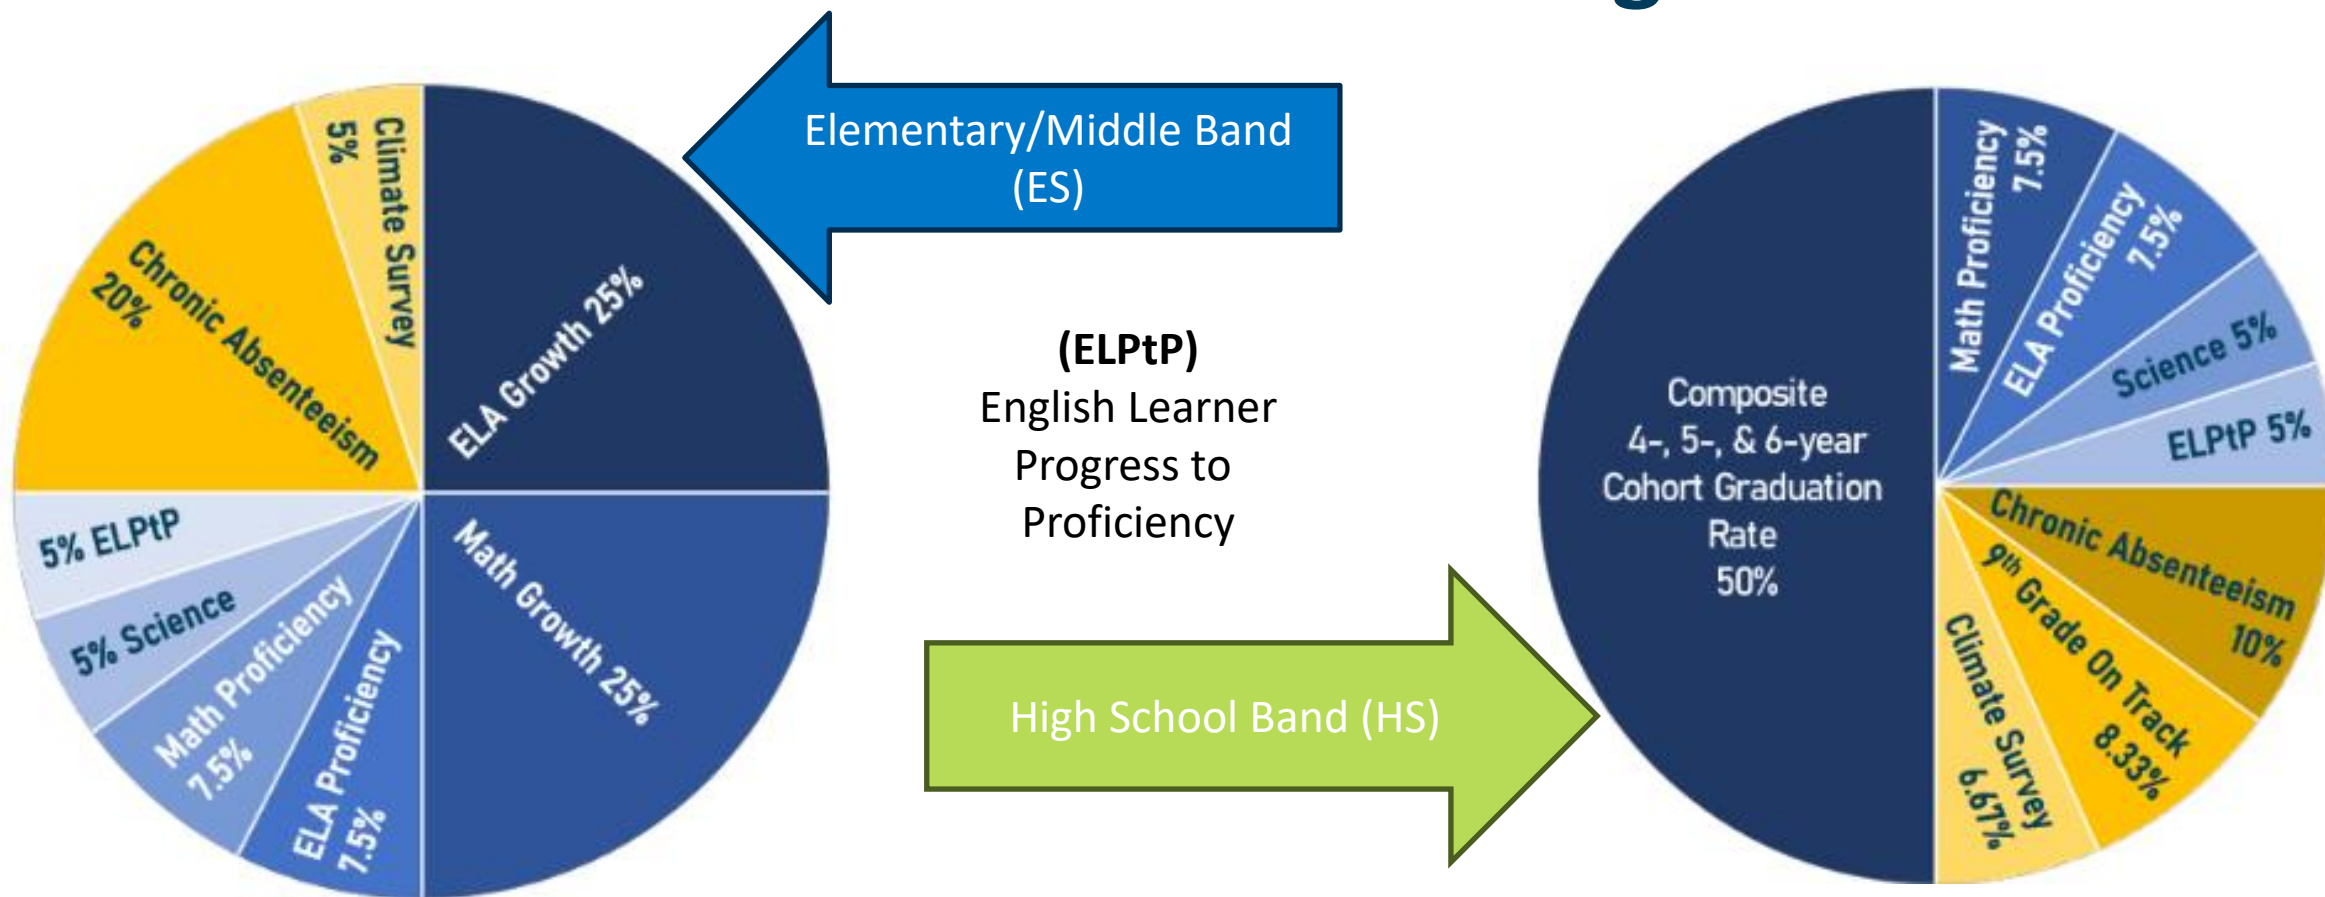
Climate Survey 5%

Chronic Absenteeism 20%

ELA Growth 25%

Math Growth 25%

5% ELPtP

5% Science

Math Proficiency 7.5%

ELA Proficiency 7.5%

Elementary/Middle Band (ES)

(ELPtP)
English Learner Progress to Proficiency

High School Band (HS)

Composite 4-, 5-, & 6-year Cohort Graduation Rate 50%

Math Proficiency 7.5%

ELA Proficiency 7.5%

Science 5%

ELPtP 5%

Chronic Absenteeism 10%

9th Grade On Track 8.33%

Climate Survey 6.67%